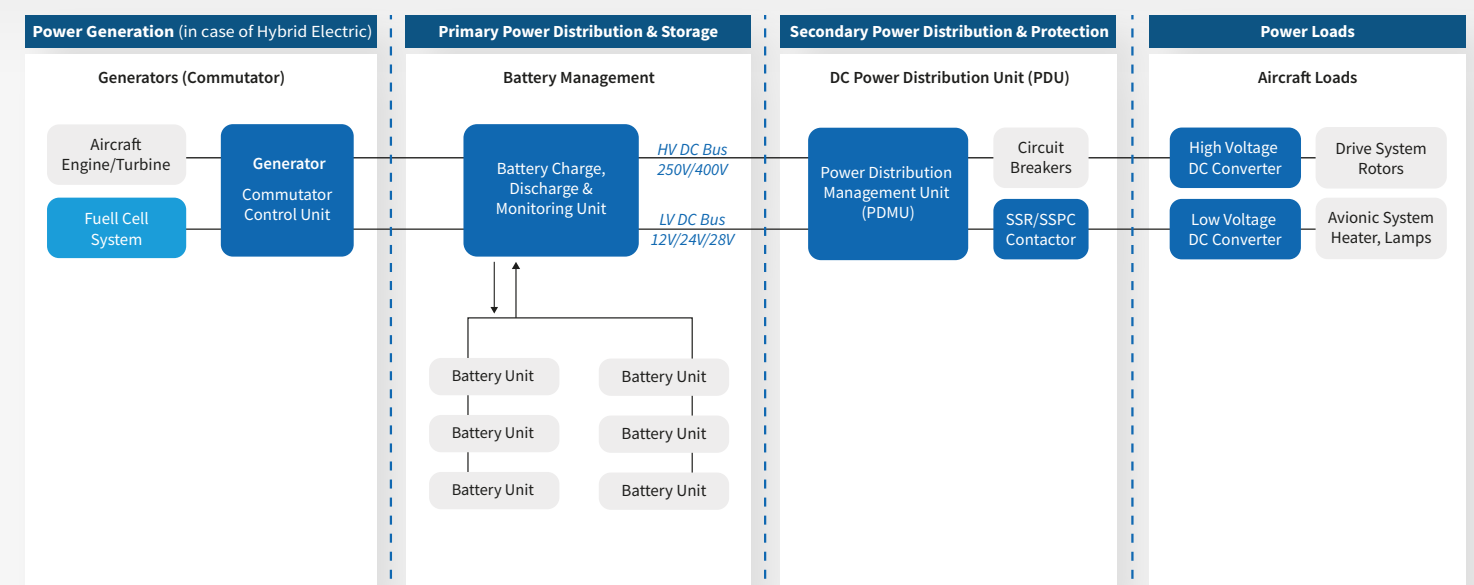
Power Generation (in case of Hybrid Electric)

Generators (Commutator)

Aircraft Engine/Turbine

Fuell Cell System

Generator

Commutator Control Unit

Primary Power Distribution & Storage

Battery Management

Battery Charge, Discharge & Monitoring Unit

HV DC Bus 250V/400V

LV DC Bus 12V/24V/28V

Battery Unit

Battery Unit

Battery Unit

Battery Unit

Battery Unit

Battery Unit

Secondary Power Distribution & Protection

DC Power Distribution Unit (PDU)

Power Distribution Management Unit (PDMU)

Circuit Breakers

SSR/SSPC Contactor

Power Loads

Aircraft Loads

High Voltage DC Converter

Low Voltage DC Converter

Drive System Rotors

Avionic System Heater, Lamps